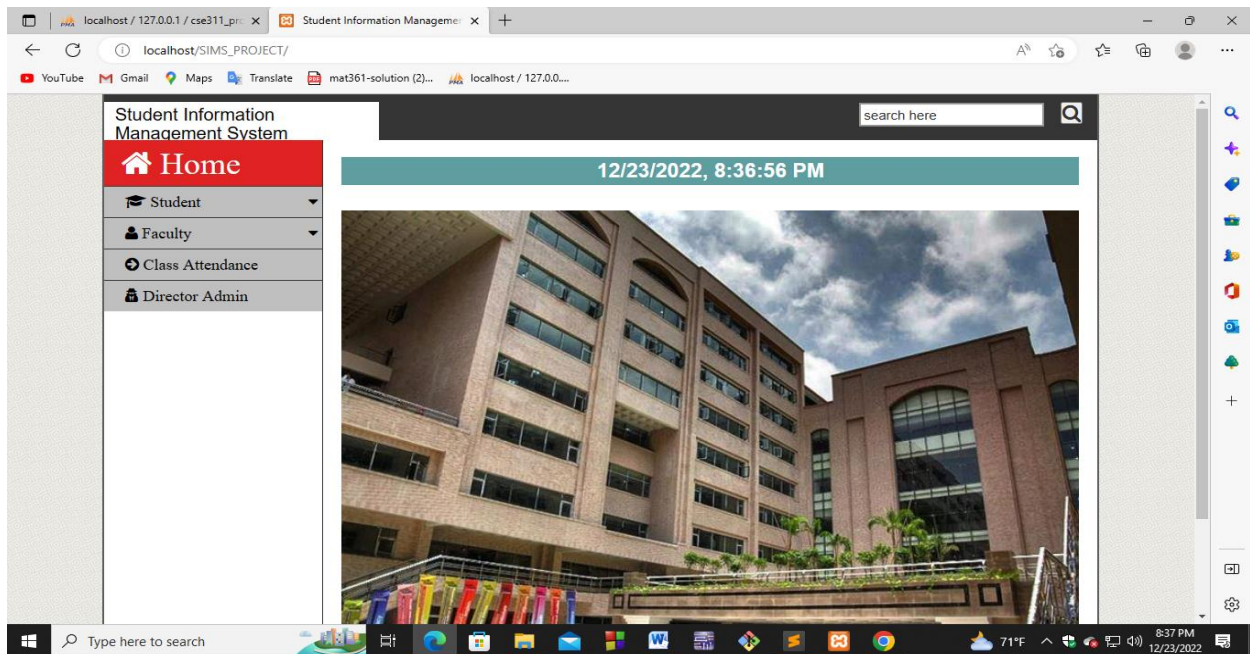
localhost / 127.0.0.1 / cse311_pro ×
Student Information Managemen ×
+

localhost/SIMS_PROJECT/

YouTube
Gmail
Maps
Translate
mat361-solution (2)...
localhost / 127.0.0....

Student Information Management System

search here

Home

Student

Faculty

Class Attendance

Director Admin

12/23/2022, 8:36:56 PM

Type here to search

71°F

8:37 PM
12/23/2022